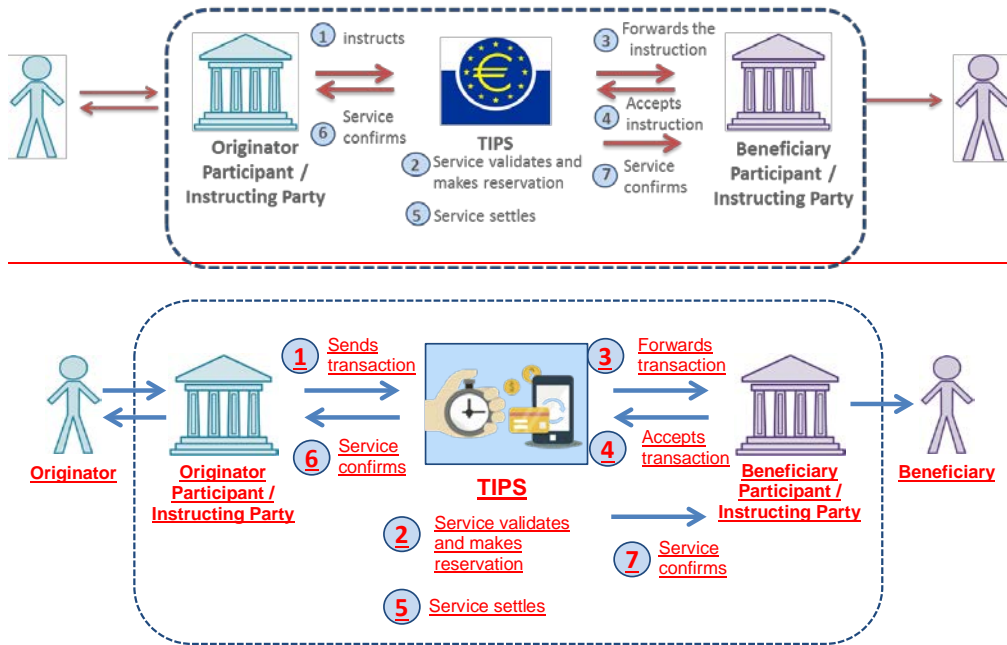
1 instructs

6 Service confirms

Originator Participant / Instructing Party

TIPS

2 Service validates and makes reservation

5 Service settles

3 Forwards the instruction

4 Accepts instruction

7 Service confirms

Beneficiary Participant / Instructing Party

1 Sends transaction

6 Service confirms

Originator

Originator Participant / Instructing Party

TIPS

2 Service validates and makes reservation

5 Service settles

3 Forwards transaction

4 Accepts transaction

7 Service confirms

Beneficiary Participant / Instructing Party

Beneficiary